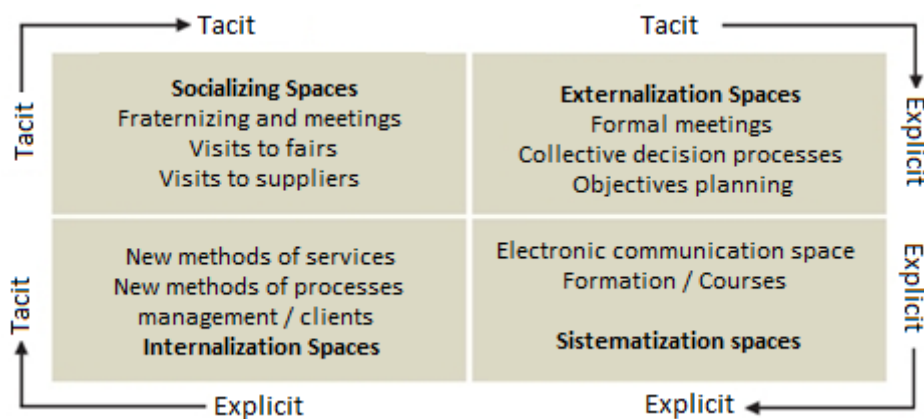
Tacit

Tacit

Tacit

Explicit

**Socializing Spaces**
Fraternizing and meetings
Visits to fairs
Visits to suppliers

**Externalization Spaces**
Formal meetings
Collective decision processes
Objectives planning

Tacit

Explicit

New methods of services
New methods of processes management / clients
**Internalization Spaces**

Electronic communication space
Formation / Courses

**Sistematization spaces**

Explicit

Explicit